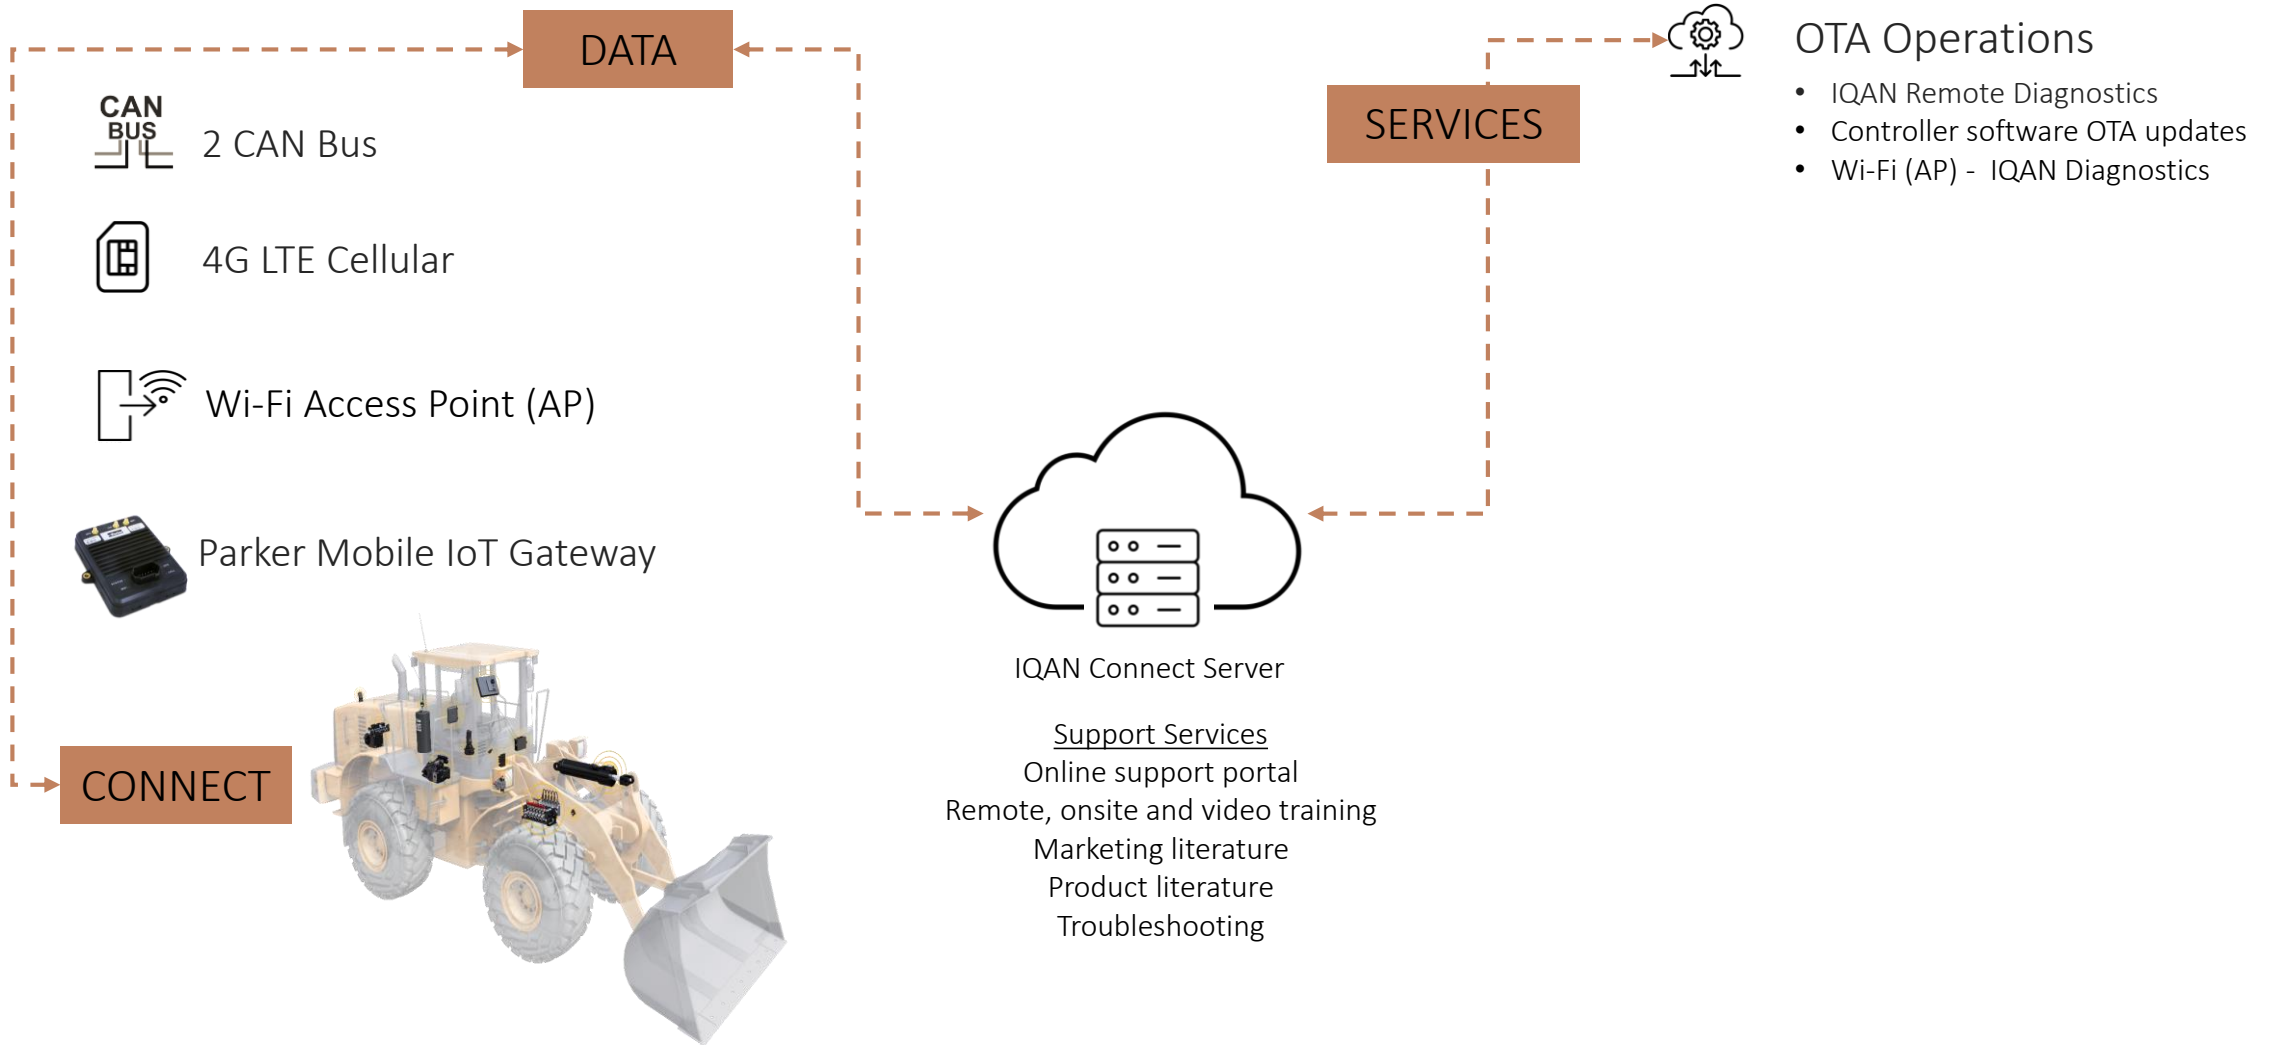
DATA

SERVICES

OTA Operations

- IQAN Remote Diagnostics
- Controller software OTA updates
- Wi-Fi (AP) - IQAN Diagnostics

CAN BUS

2 CAN Bus

4G LTE Cellular

Wi-Fi Access Point (AP)

Parker Mobile IoT Gateway

IQAN Connect Server

Support Services
Online support portal
Remote, onsite and video training
Marketing literature
Product literature
Troubleshooting

CONNECT